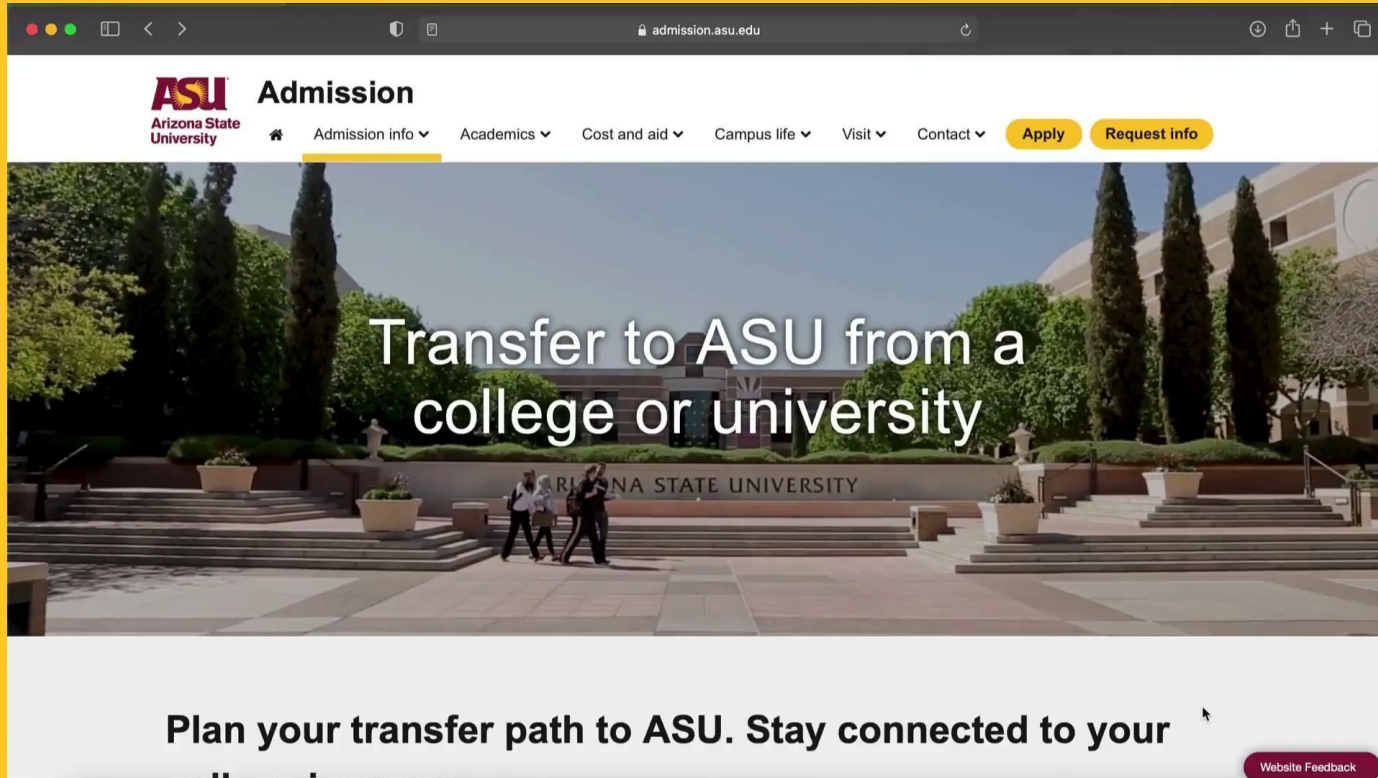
admission.asu.edu

ASU Arizona State University

Admission

Admission info Academics Cost and aid Campus life Visit Contact Apply Request info

Transfer to ASU from a college or university

ARIZONA STATE UNIVERSITY

Plan your transfer path to ASU. Stay connected to your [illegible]

Website Feedback